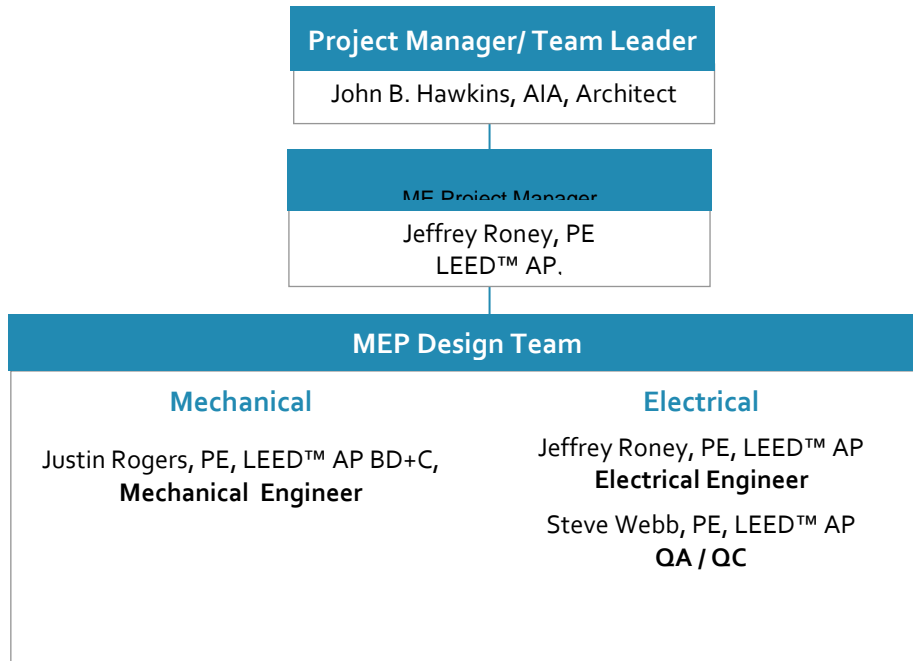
Project Manager/ Team Leader

John B. Hawkins, AIA, Architect

ME Project Manager

Jeffrey Roney, PE
LEED™ AP.

MEP Design Team

Mechanical

Justin Rogers, PE, LEED™ AP BD+C,
**Mechanical Engineer**

Electrical

Jeffrey Roney, PE, LEED™ AP
**Electrical Engineer**

Steve Webb, PE, LEED™ AP
**QA / QC**